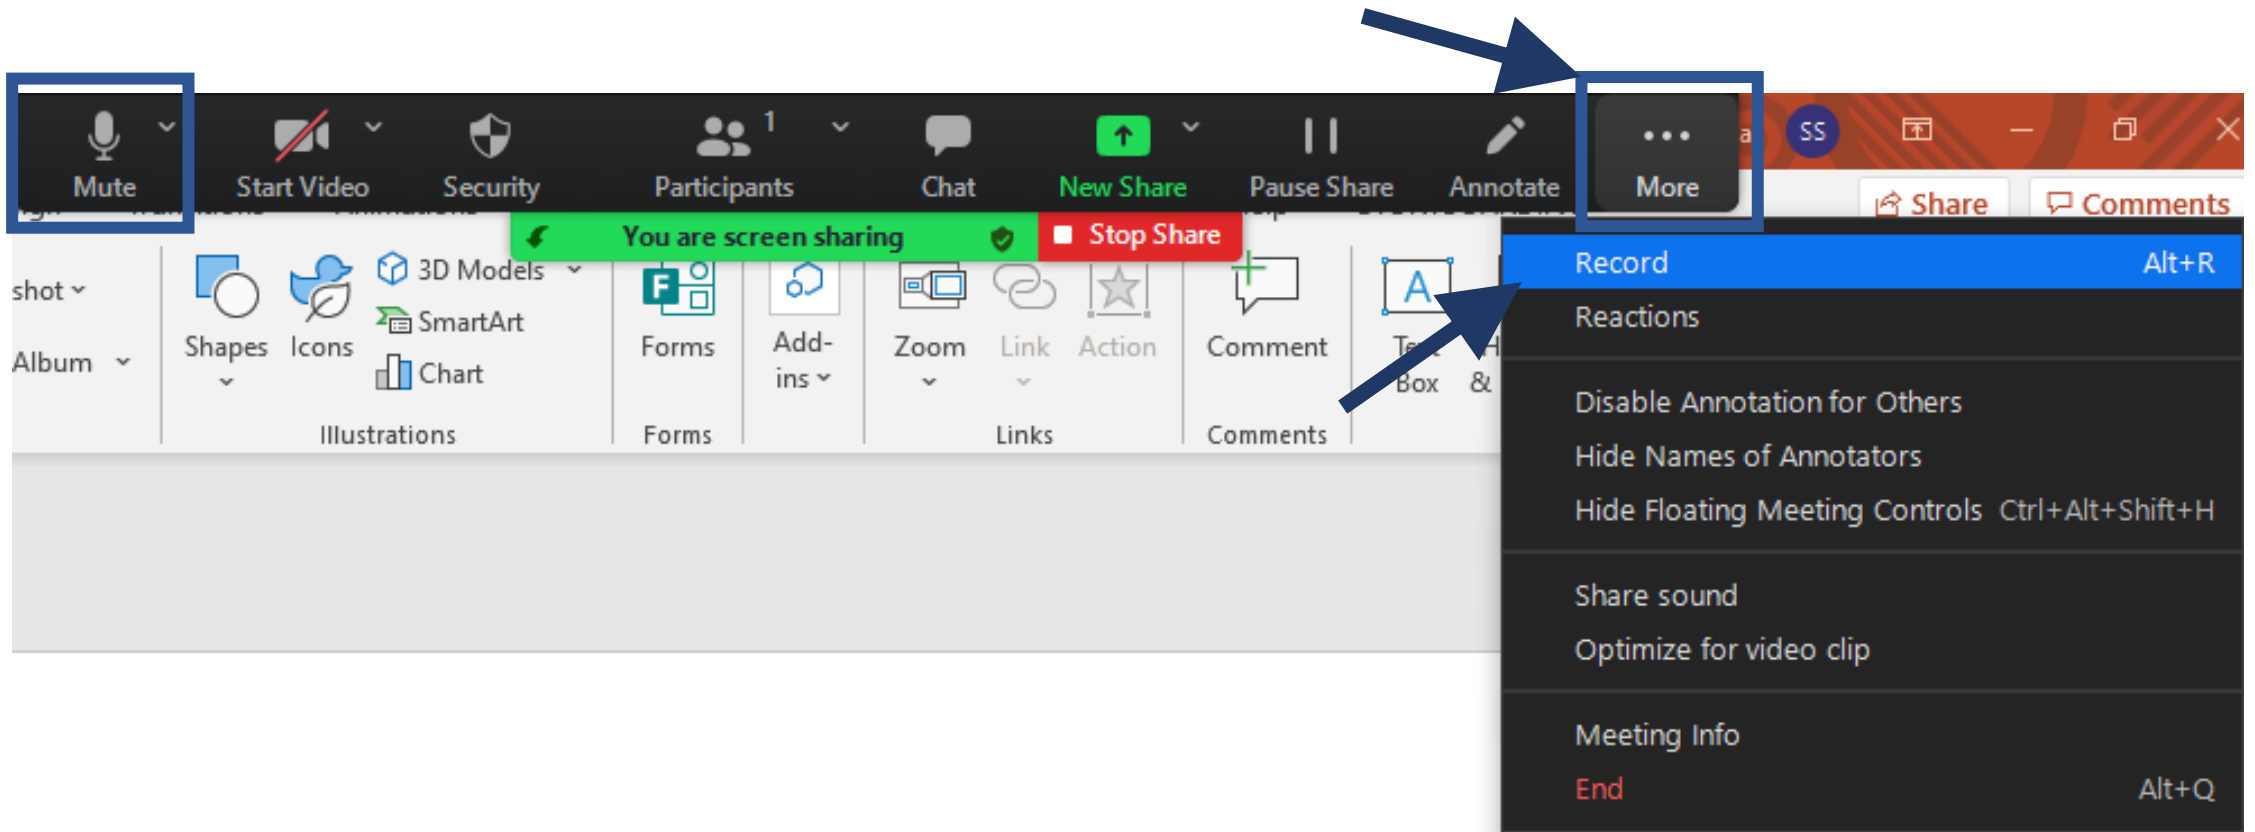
Mute
Start Video
Security
Participants 1
Chat
New Share
Pause Share
Annotate
More
SS
Share
Comments
You are screen sharing
Stop Share
shot
Album
Shapes
Icons
3D Models
SmartArt
Chart
Illustrations
Forms
Forms
Add-ins
Zoom
Link
Action
Links
Comment
Comments
Text Box
&
Record Alt+R
Reactions
Disable Annotation for Others
Hide Names of Annotators
Hide Floating Meeting Controls Ctrl+Alt+Shift+H
Share sound
Optimize for video clip
Meeting Info
End Alt+Q